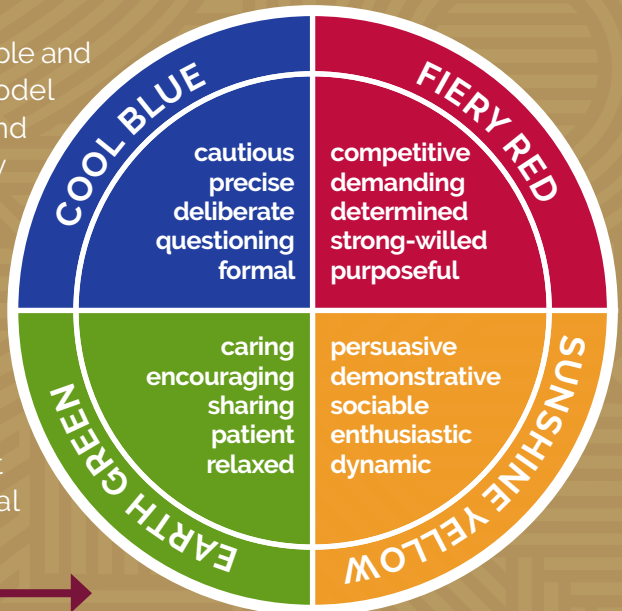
ple and
odel
nd
y

t
al

COOL BLUE

cautious
precise
deliberate
questioning
formal

FIERY RED

competitive
demanding
determined
strong-willed
purposeful

caring
encouraging
sharing
patient
relaxed

EARTH GREEN

persuasive
demonstrative
sociable
enthusiastic
dynamic

SUNSHINE YELLOW